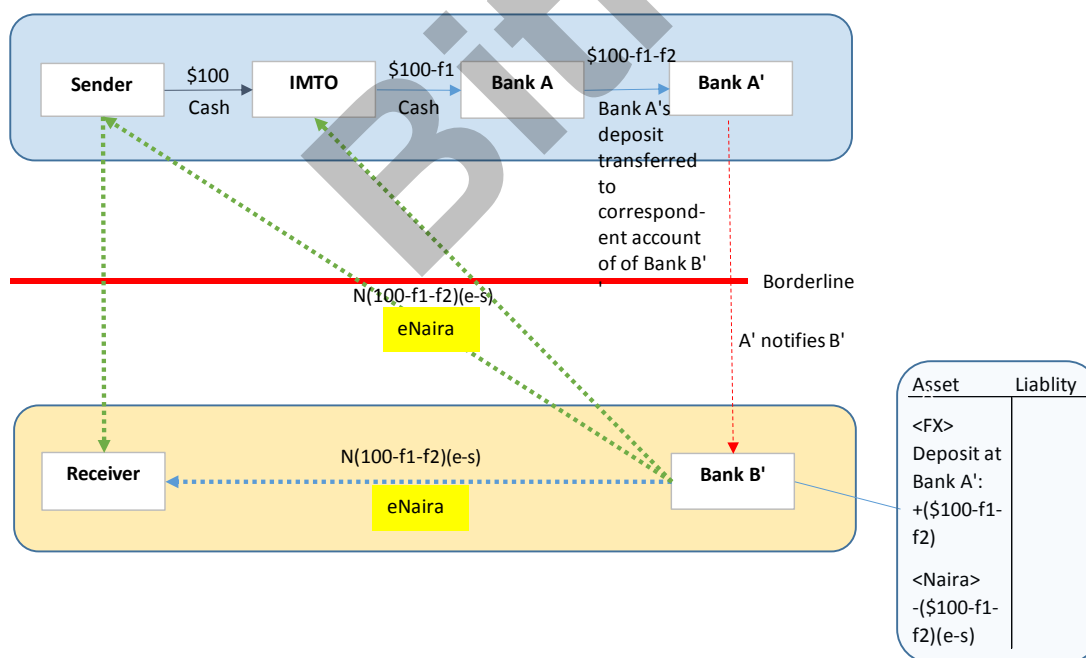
Sender
$100
Cash
IMTO
$100-f1
Cash
Bank A
$100-f1-f2
Bank A'
Bank A's deposit transferred to correspondent account of of Bank B'

Borderline
N(100-f1-f2)(e-s)
eNaira
A' notifies B'

Receiver
N(100-f1-f2)(e-s)
eNaira
Bank B'

| Asset | Liablity |
|---|---|
| <FX> Deposit at Bank A': +($100-f1-f2) | |
| <Naira> -($100-f1-f2)(e-s) | |